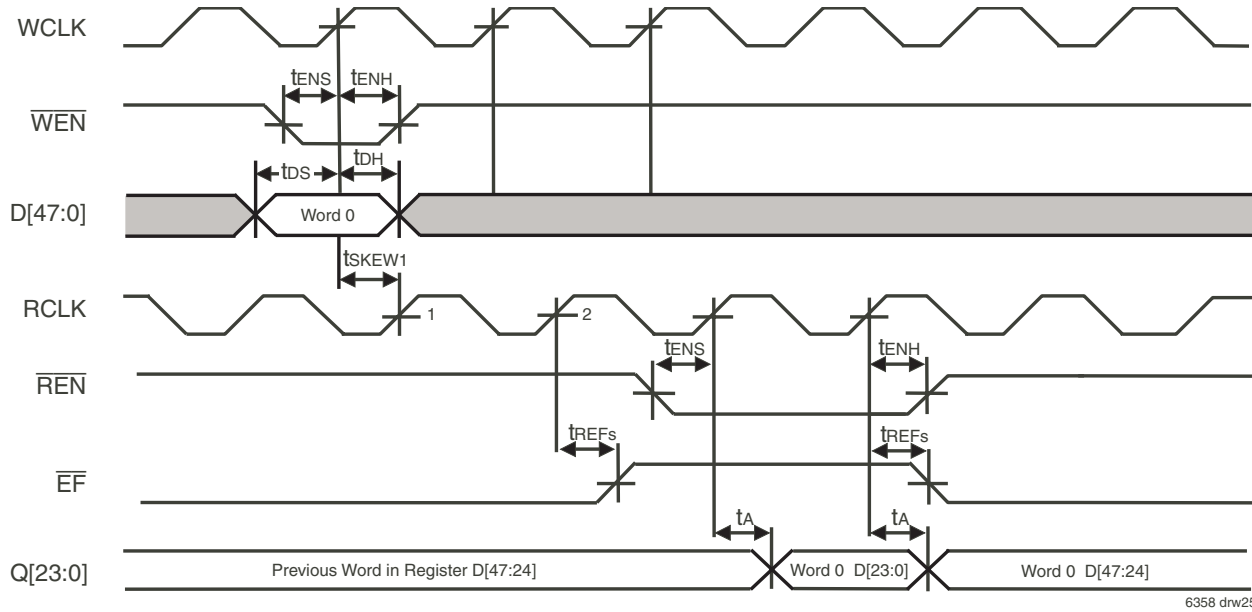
WCLK

$t_{ENS}$ $t_{ENH}$

$\overline{WEN}$

$t_{DS}$ $t_{DH}$

D[47:0]

Word 0

$t_{SKEW1}$

RCLK

1

2

$t_{ENS}$

$t_{ENH}$

$\overline{REN}$

$t_{REFs}$

$t_{REFs}$

$\overline{EF}$

$t_A$

$t_A$

Q[23:0]

Previous Word in Register D[47:24]

Word 0 D[23:0]

Word 0 D[47:24]

6358 drw25